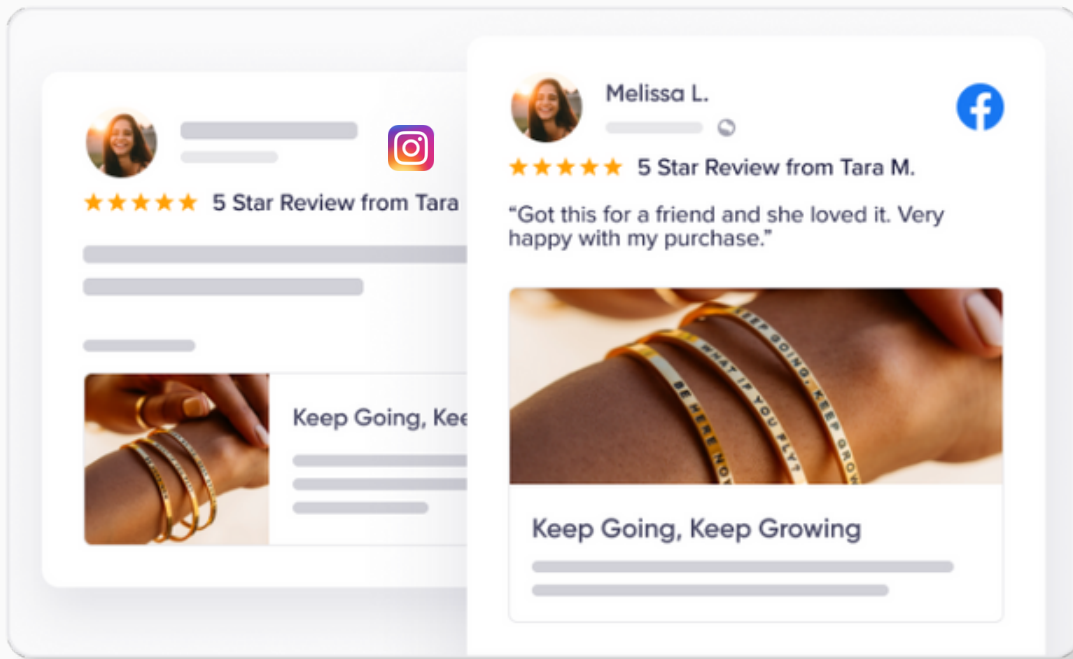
★★★★★ 5 Star Review from Tara

Keep Going, Kee

Melissa L.

★★★★★ 5 Star Review from Tara M.

“Got this for a friend and she loved it. Very happy with my purchase.”

KEEP GOING, KEEP GROW

WHAT IF YOU FLY?

BE HERE NOW

Keep Going, Keep Growing